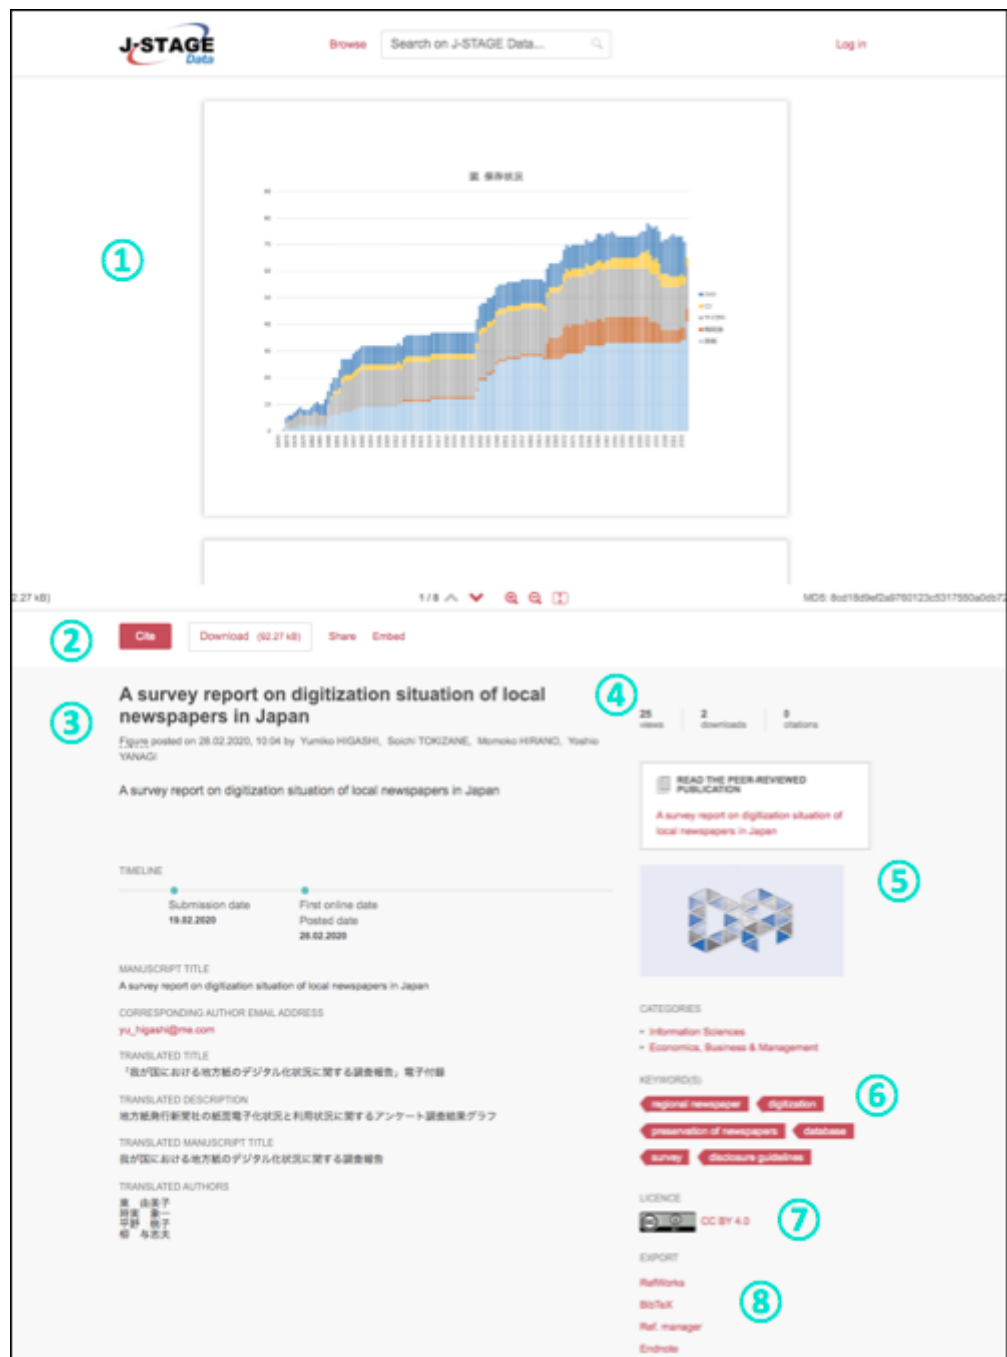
J-STAGE Data

Browse

Search on J-STAGE Data...

Log in

①

図 保存状況

2.27 kB)

1 / 8

MD5: 8cd18d9ef2a9760123c5317550a0db7

②

Cite

Download (92.27 kB)

Share

Embed

③

A survey report on digitization situation of local newspapers in Japan

Figure posted on 28.02.2020, 10:04 by Yumiko HIGASHI, Soichi TOKIZANE, Momoko HIRANO, Yoshio YANAGI

A survey report on digitization situation of local newspapers in Japan

TIMELINE

Submission date
19.02.2020

First online date
Posted date
28.02.2020

MANUSCRIPT TITLE
A survey report on digitization situation of local newspapers in Japan

CORRESPONDING AUTHOR EMAIL ADDRESS
yu_higashi@me.com

TRANSLATED TITLE
「我が国における地方紙のデジタル化状況に関する調査報告」電子付録

TRANSLATED DESCRIPTION
地方紙発行新聞社の紙面電子化状況と利用状況に関するアンケート調査結果グラフ

TRANSLATED MANUSCRIPT TITLE
我が国における地方紙のデジタル化状況に関する調査報告

TRANSLATED AUTHORS
東 由美子
時実 象一
平野 桃子
柳 与志夫

④

25
views

2
downloads

0
citations

READ THE PEER-REVIEWED PUBLICATION

A survey report on digitization situation of local newspapers in Japan

⑤

CATEGORIES
• Information Sciences
• Economics, Business & Management

KEYWORD(S)

⑥

regional newspaper
digitization
preservation of newspapers
database
survey
disclosure guidelines

LICENCE

CC BY 4.0

⑦

EXPORT

RefWorks
BibTeX
Ref. manager
Endnote

⑧